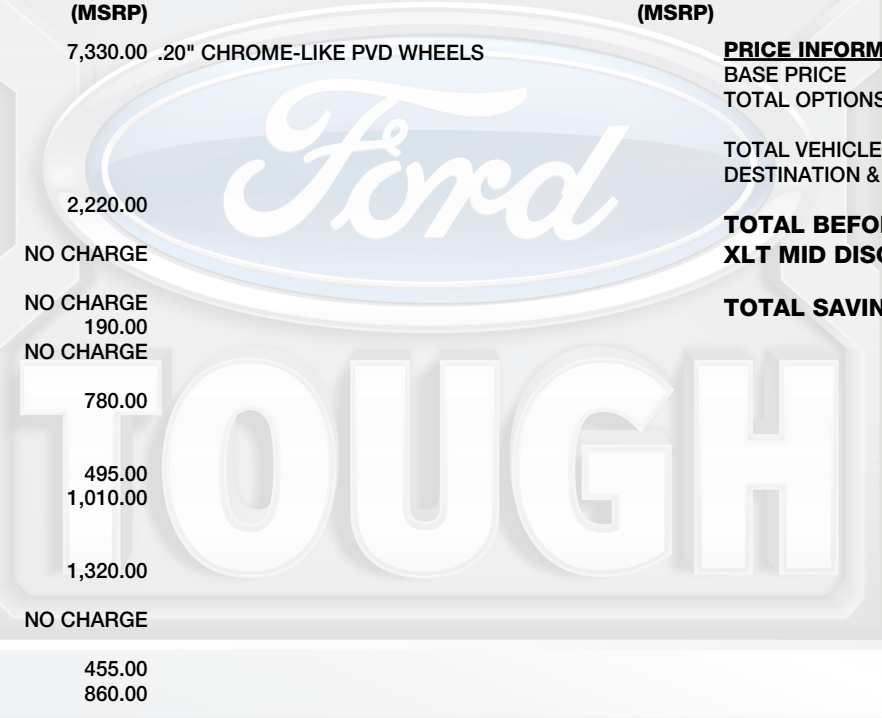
(MSRP)

(MSRP)

7,330.00 .20" CHROME-LIKE PVD WHEELS

PRICE INFORM
BASE PRICE
TOTAL OPTIONS

TOTAL VEHICLE
DESTINATION &

Ford

2,220.00

TOTAL BEFO
XLT MID DIS

NO CHARGE

TOTAL SAVIN

NO CHARGE
190.00
NO CHARGE

TOUGH

780.00

495.00
1,010.00

1,320.00

NO CHARGE

455.00
860.00